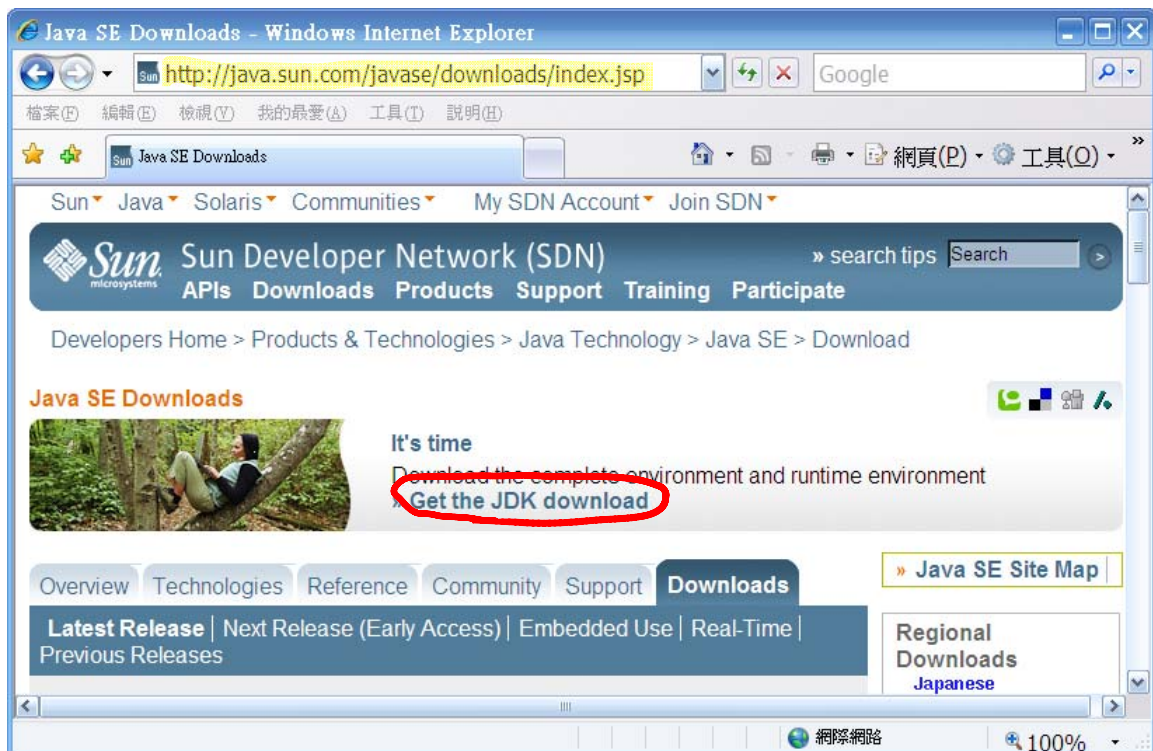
Java SE Downloads - Windows Internet Explorer

http://java.sun.com/javase/downloads/index.jsp

Google

檔案(F) 編輯(E) 檢視(V) 我的最愛(A) 工具(T) 說明(H)

Java SE Downloads

網頁(P) 工具(O)

Sun Java Solaris Communities My SDN Account Join SDN

Sun microsystems Sun Developer Network (SDN)

» search tips Search

APIs Downloads Products Support Training Participate

Developers Home > Products & Technologies > Java Technology > Java SE > Download

Java SE Downloads

It's time

Download the complete environment and runtime environment

» Get the JDK download

» Java SE Site Map

Overview Technologies Reference Community Support Downloads

Latest Release | Next Release (Early Access) | Embedded Use | Real-Time | Previous Releases

Regional Downloads

Japanese

網際網路

100%